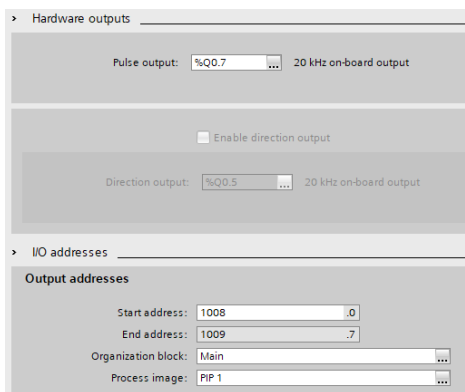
› Hardware outputs

Pulse output: %Q0.7 ... 20 kHz on-board output

Enable direction output

Direction output: %Q0.5 ... 20 kHz on-board output

› I/O addresses

Output addresses

Start address: 1008 .0

End address: 1009 .7

Organization block: Main ...

Process image: PIP 1 ...